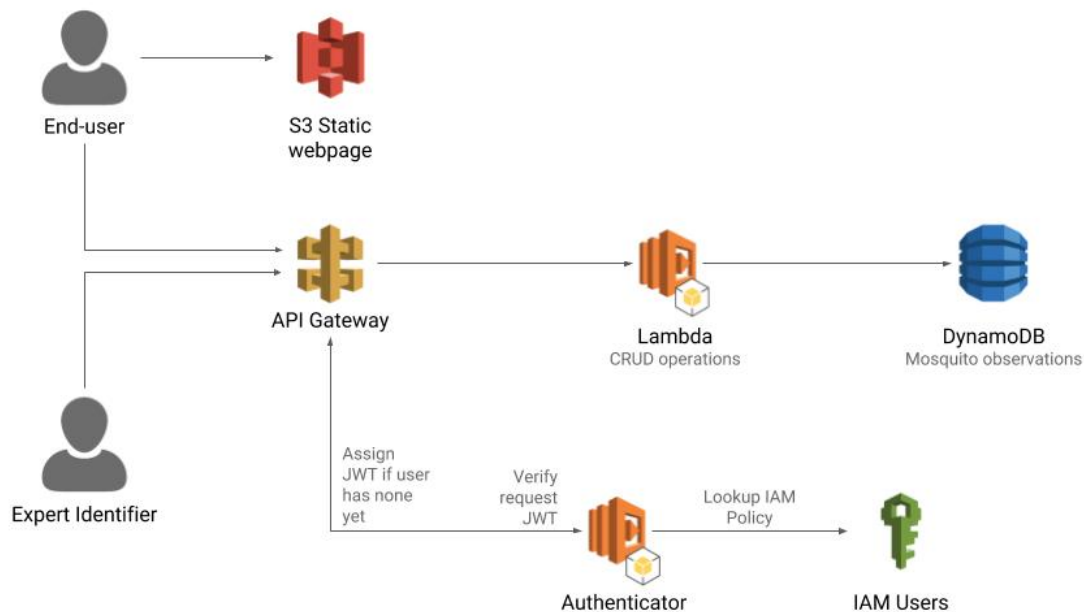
End-user

S3 Static webpage

API Gateway

Lambda
CRUD operations

DynamoDB
Mosquito observations

Expert Identifier

Assign JWT if user has none yet

Verify request JWT

Lookup IAM Policy

Authenticator

IAM Users